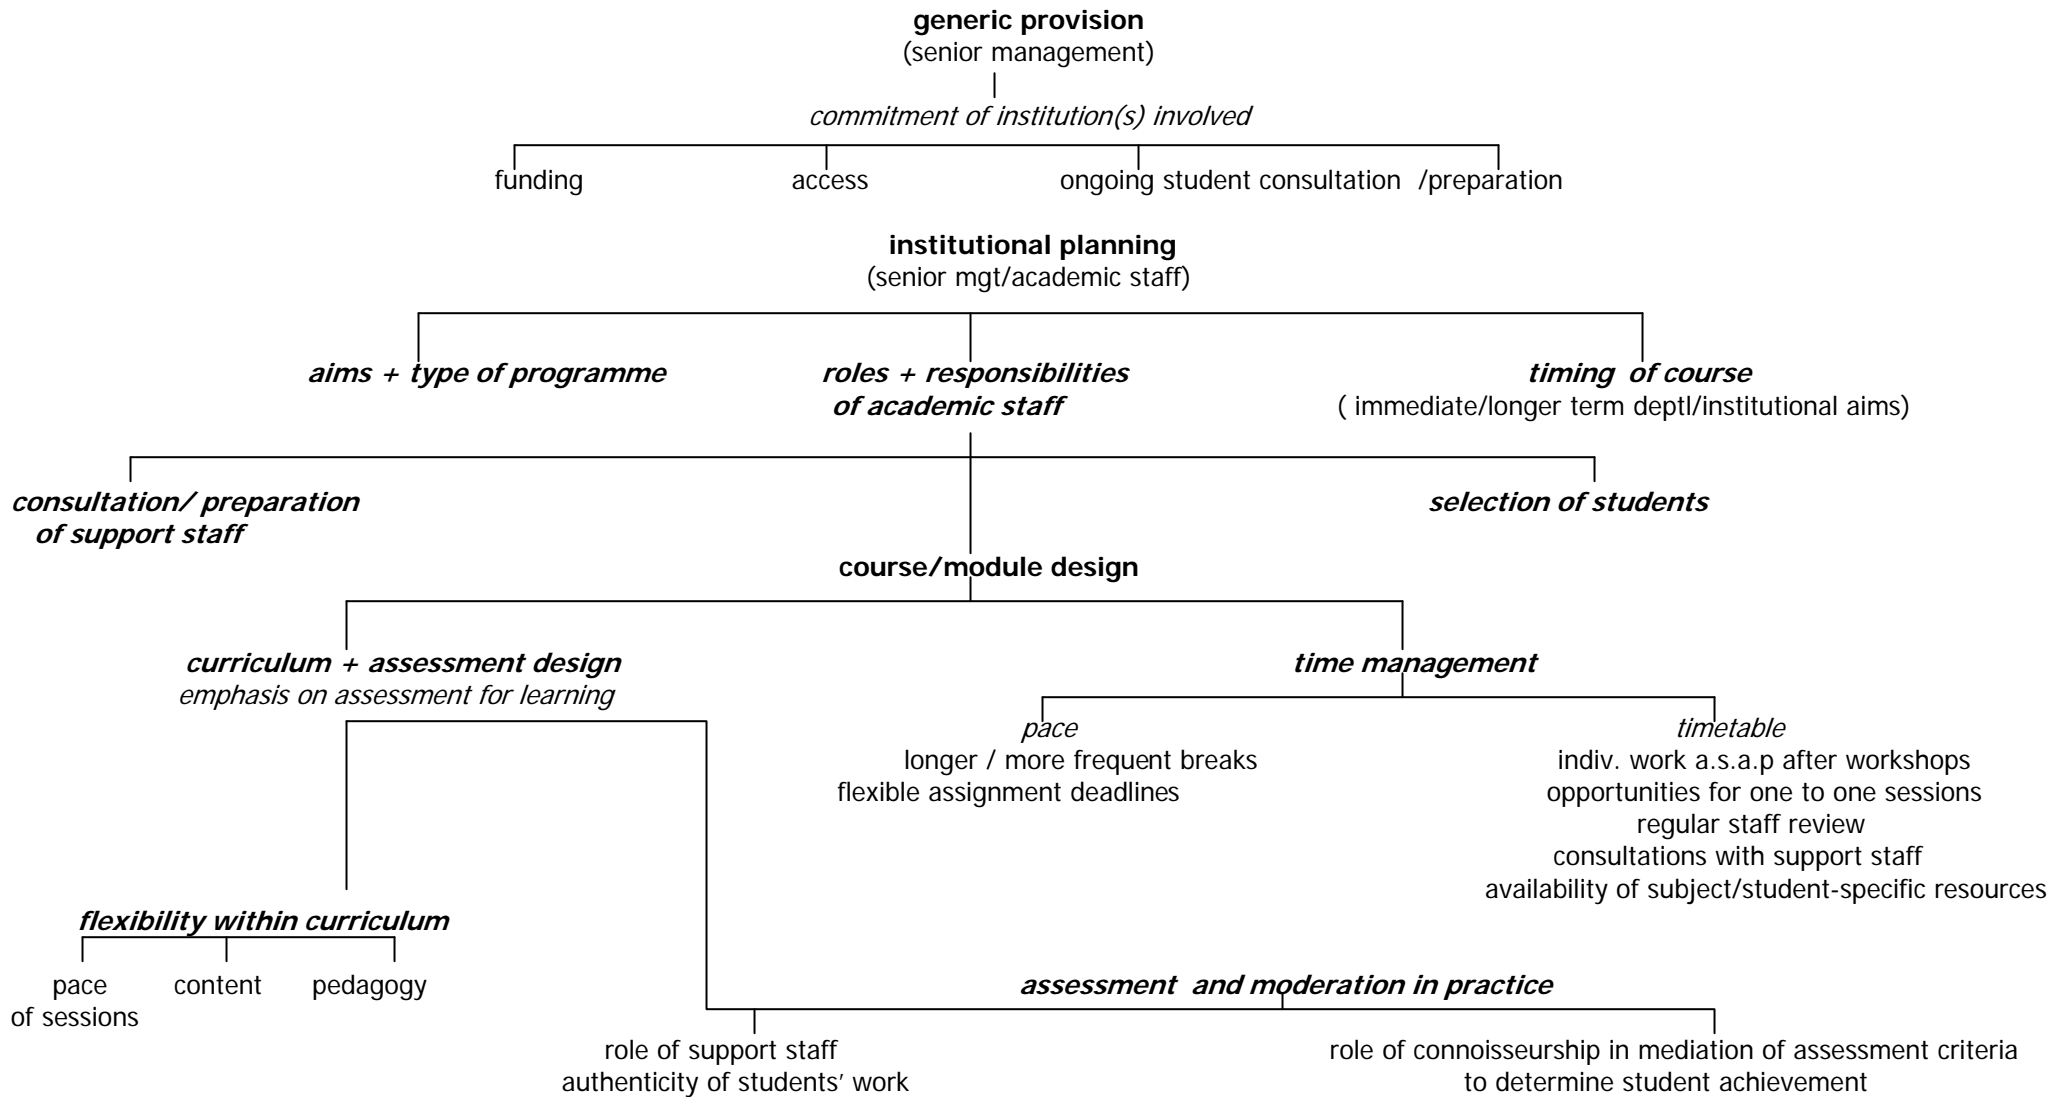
**generic provision**
(senior management)

*commitment of institution(s) involved*

funding

access

ongoing student consultation /preparation

**institutional planning**
(senior mgt/academic staff)

***aims + type of programme***

***roles + responsibilities of academic staff***

***timing of course***
( immediate/longer term deptl/institutional aims)

***consultation/ preparation of support staff***

***selection of students***

**course/module design**

***curriculum + assessment design***
*emphasis on assessment for learning*

***time management***

*pace*
longer / more frequent breaks
flexible assignment deadlines

*timetable*
indiv. work a.s.a.p after workshops
opportunities for one to one sessions
regular staff review
consultations with support staff
availability of subject/student-specific resources

***flexibility within curriculum***

pace of sessions

content

pedagogy

***assessment and moderation in practice***

role of support staff
authenticity of students' work

role of connoisseurship in mediation of assessment criteria to determine student achievement